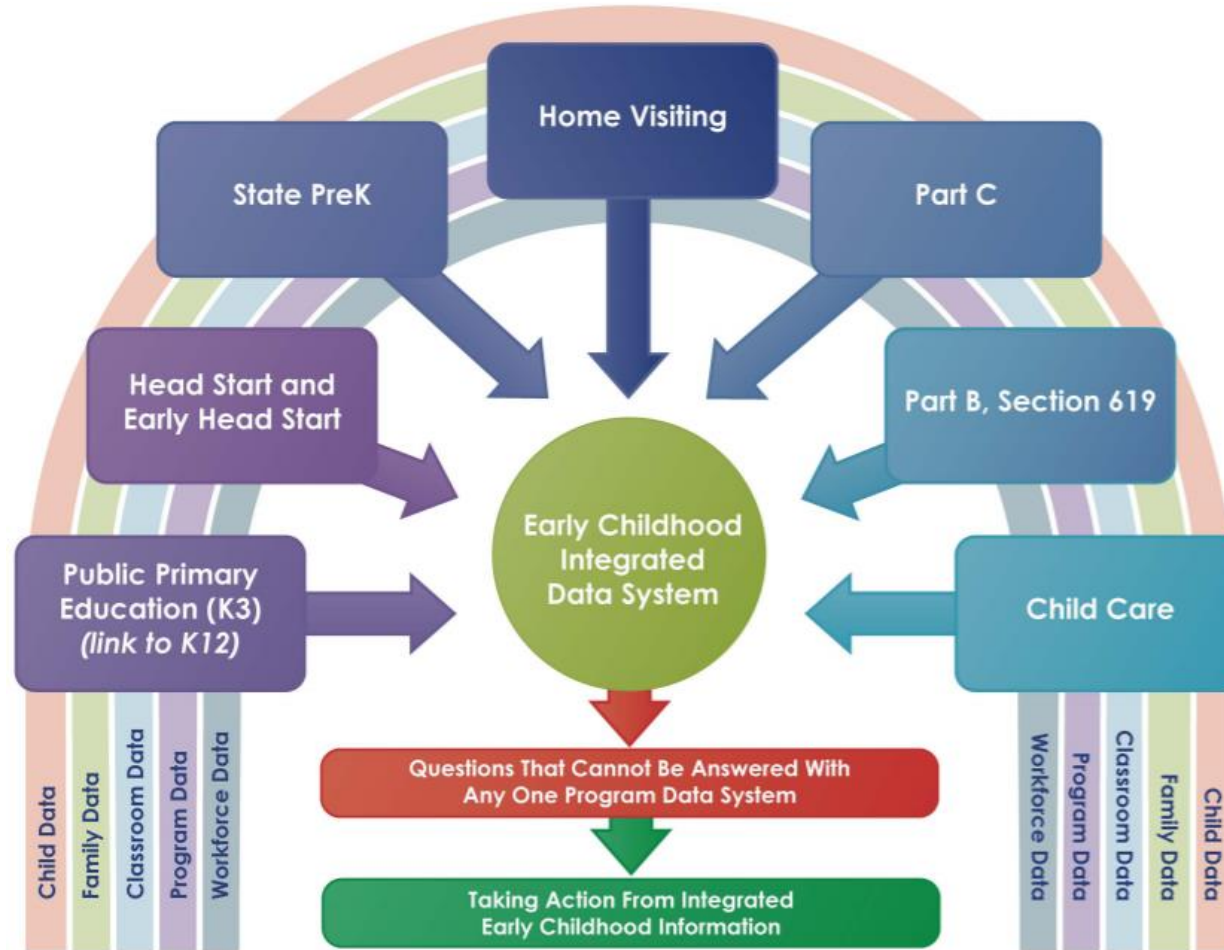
Home Visiting

State PreK

Part C

Head Start and Early Head Start

Part B, Section 619

Early Childhood Integrated Data System

Public Primary Education (K3) *(link to K12)*

Child Care

Questions That Cannot Be Answered With Any One Program Data System

Taking Action From Integrated Early Childhood Information

Child Data
Family Data
Classroom Data
Program Data
Workforce Data

Workforce Data
Program Data
Classroom Data
Family Data
Child Data